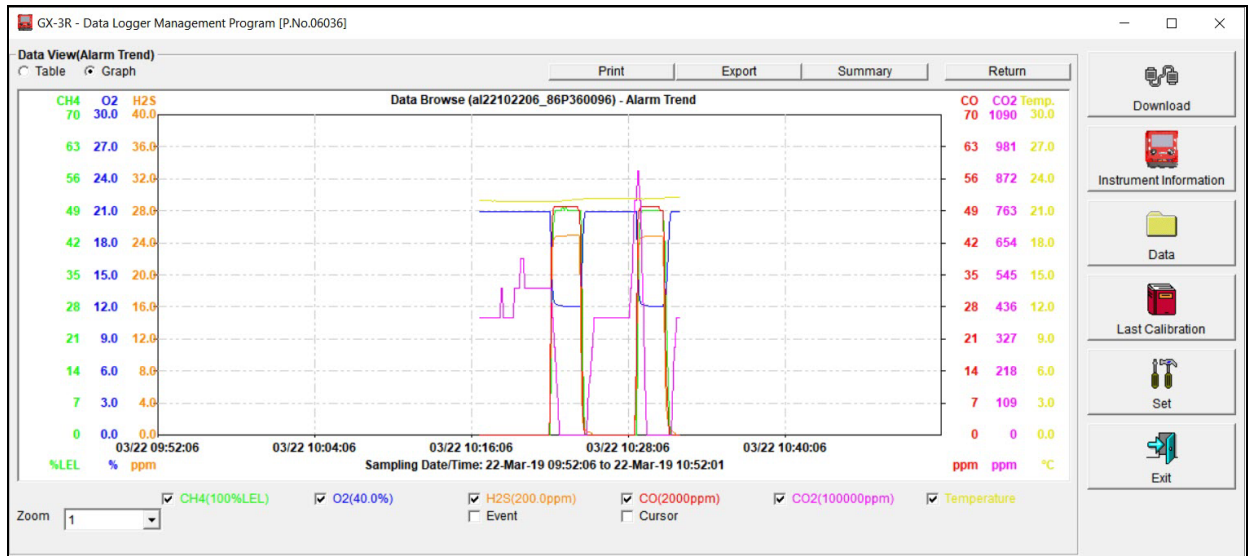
GX-3R - Data Logger Management Program [P.No.06036]

Data View(Alarm Trend)
Table Graph

Print Export Summary Return

Download
Instrument Information
Data
Last Calibration
Set
Exit

Data Browse (al22102206_86P360096) - Alarm Trend

| CH4 | O2 | H2S |
|---|---|---|
| 70 | 30.0 | 40.0 |
| 63 | 27.0 | 36.0 |
| 56 | 24.0 | 32.0 |
| 49 | 21.0 | 28.0 |
| 42 | 18.0 | 24.0 |
| 35 | 15.0 | 20.0 |
| 28 | 12.0 | 16.0 |
| 21 | 9.0 | 12.0 |
| 14 | 6.0 | 8.0 |
| 7 | 3.0 | 4.0 |
| 0 | 0.0 | 0.0 |
| %LEL | % | ppm |

| CO | CO2 | Temp. |
|---|---|---|
| 70 | 1090 | 30.0 |
| 63 | 981 | 27.0 |
| 56 | 872 | 24.0 |
| 49 | 763 | 21.0 |
| 42 | 654 | 18.0 |
| 35 | 545 | 15.0 |
| 28 | 436 | 12.0 |
| 21 | 327 | 9.0 |
| 14 | 218 | 6.0 |
| 7 | 109 | 3.0 |
| 0 | 0 | 0.0 |
| ppm | ppm | °C |

03/22 09:52:06 03/22 10:04:06 03/22 10:16:06 03/22 10:28:06 03/22 10:40:06

Sampling Date/Time: 22-Mar-19 09:52:06 to 22-Mar-19 10:52:01

CH4(100%LEL) O2(40.0%) H2S(200.0ppm) CO(2000ppm) CO2(100000ppm) Temperature
Event Cursor

Zoom 1